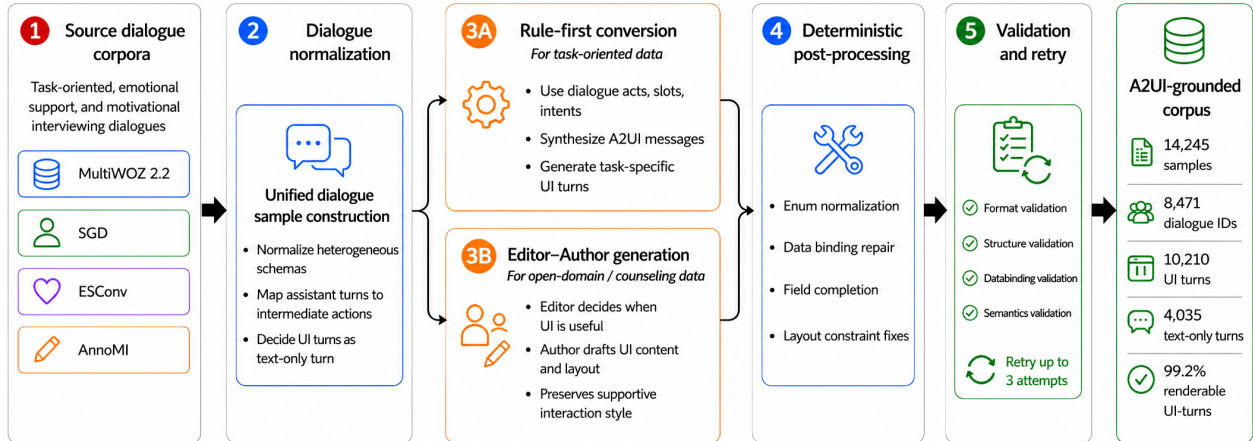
1 Source dialogue corpora

Task-oriented, emotional support, and motivational interviewing dialogues

MultiWOZ 2.2

SGD

ESConv

AnnoMI

2 Dialogue normalization

Unified dialogue sample construction

- Normalize heterogeneous schemas
- Map assistant turns to intermediate actions
- Decide UI turns as text-only turn

3A Rule-first conversion

*For task-oriented data*

- Use dialogue acts, slots, intents
- Synthesize A2UI messages
- Generate task-specific UI turns

3B Editor–Author generation

*For open-domain / counseling data*

- Editor decides when UI is useful
- Author drafts UI content and layout
- Preserves supportive interaction style

4 Deterministic post-processing

- Enum normalization
- Data binding repair
- Field completion
- Layout constraint fixes

5 Validation and retry

Format validation

Structure validation

Databinding validation

Semantics validation

Retry up to 3 attempts

A2UI-grounded corpus

14,245 samples

8,471 dialogue IDs

10,210 UI turns

4,035 text-only turns

99.2% renderable UI-turns